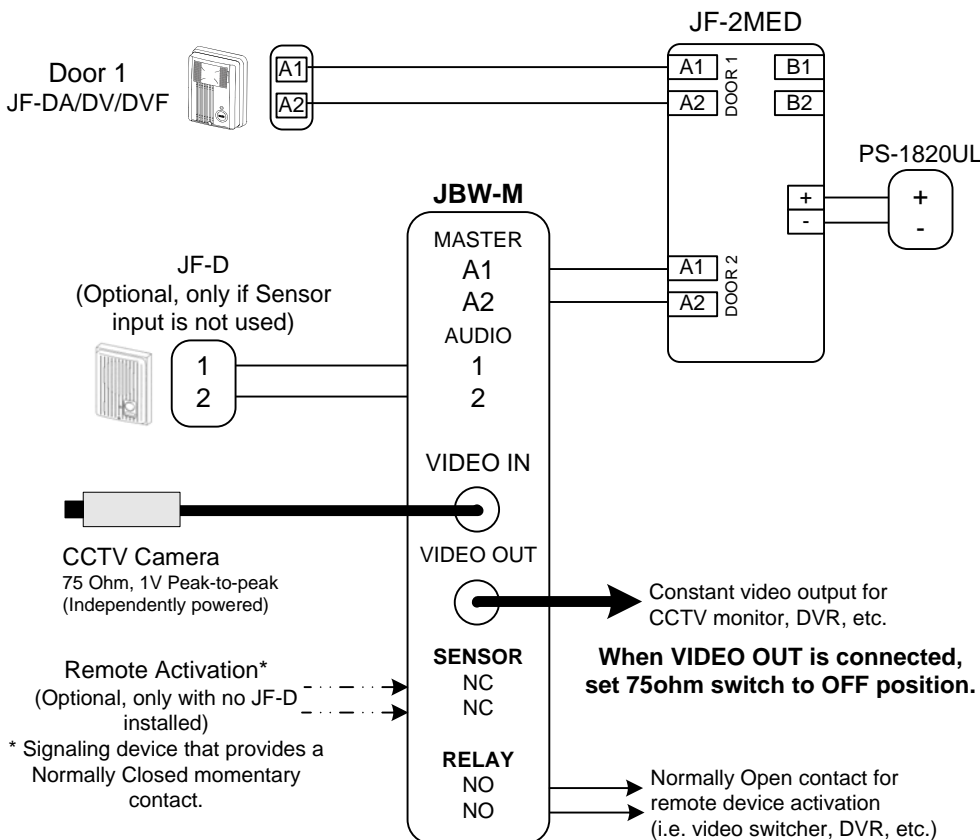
JF-2MED

Door 1
JF-DA/DV/DVF

A1
A2

A1
A2
DOOR 1
B1
B2

PS-1820UL
+
-
+
-

JBW-M
MASTER
A1
A2
AUDIO
1
2

A1
A2
DOOR 2

JF-D
(Optional, only if Sensor input is not used)

1
2

VIDEO IN

CCTV Camera
75 Ohm, 1V Peak-to-peak
(Independently powered)

VIDEO OUT

Constant video output for CCTV monitor, DVR, etc.

When VIDEO OUT is connected, set 75ohm switch to OFF position.

Remote Activation*
(Optional, only with no JF-D installed)
* Signaling device that provides a Normally Closed momentary contact.

SENSOR
NC
NC

RELAY
NO
NO

Normally Open contact for remote device activation
(i.e. video switcher, DVR, etc.)